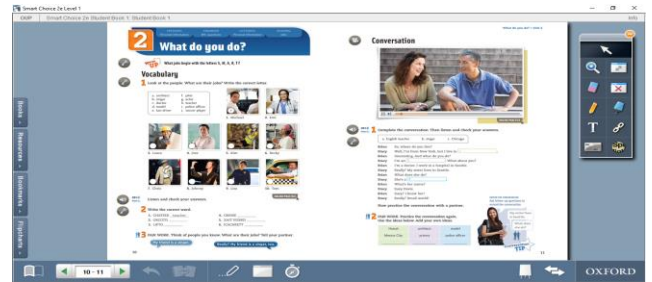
Smart Choice 2e Level 1

OUP | Smart Choice 2e Student Book 1 Student Book 1

Info

2 What do you do?

Vocabulary

1 Look at the people. What are their jobs? Write the correct letter.

Conversation

Complete the conversation. Then listen and check your answers.

Books

Resources

Bookmarks

Playlists

10 - 11

OXFORD

T